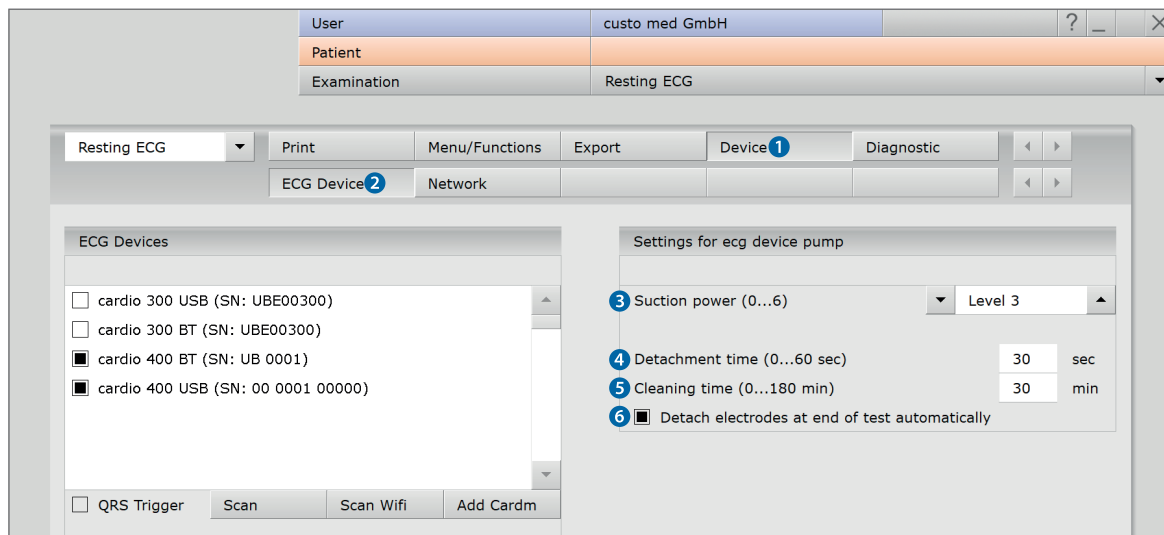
User custo med GmbH

? _ X

Patient

Examination Resting ECG

Resting ECG

Print Menu/Functions Export Device 1 Diagnostic

ECG Device 2 Network

ECG Devices

cardio 300 USB (SN: UBE00300)
cardio 300 BT (SN: UBE00300)
cardio 400 BT (SN: UB 0001)
cardio 400 USB (SN: 00 0001 00000)

QRS Trigger Scan Scan Wifi Add Cardm

Settings for ecg device pump

3 Suction power (0...6) Level 3

4 Detachment time (0...60 sec) 30 sec

5 Cleaning time (0...180 min) 30 min

6 Detach electrodes at end of test automatically